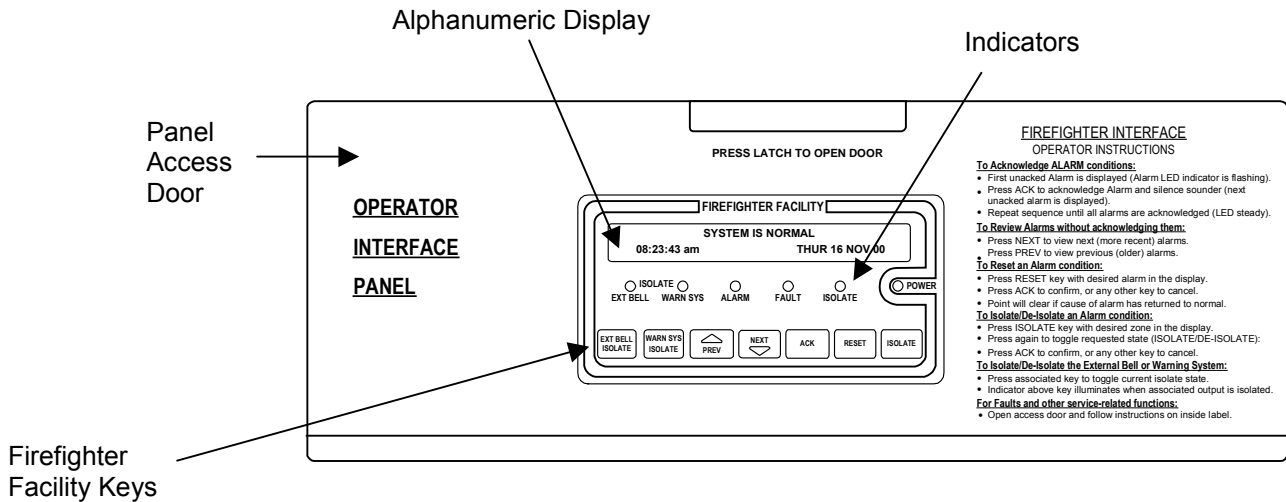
Alphanumeric Display

Indicators

Panel Access Door

PRESS LATCH TO OPEN DOOR

OPERATOR

INTERFACE

PANEL

FIREFIGHTER FACILITY

SYSTEM IS NORMAL
08:23:43 am THUR 16 NOV 00

ISOLATE
EXT BELL WARN SYS ALARM FAULT ISOLATE

POWER

EXT BELL ISOLATE | WARN SYS ISOLATE | PREV | NEXT | ACK | RESET | ISOLATE

FIREFIGHTER INTERFACE
OPERATOR INSTRUCTIONS

To Acknowledge ALARM conditions:
• First unacked Alarm is displayed (Alarm LED indicator is flashing).
• Press ACK to acknowledge Alarm and silence sounder (next unacked alarm is displayed).
• Repeat sequence until all alarms are acknowledged (LED steady).

To Review Alarms without acknowledging them:
• Press NEXT to view next (more recent) alarms.
• Press PREV to view previous (older) alarms.

To Reset an Alarm condition:
• Press RESET key with desired alarm in the display.
• Press ACK to confirm, or any other key to cancel.
• Point will clear if cause of alarm has returned to normal.

To Isolate/De-Isolate an Alarm condition:
• Press ISOLATE key with desired zone in the display.
• Press again to toggle requested state (ISOLATE/DE-ISOLATE):
• Press ACK to confirm, or any other key to cancel.

To Isolate/De-Isolate the External Bell or Warning System:
• Press associated key to toggle current isolate state.
• Indicator above key illuminates when associated output is isolated.

For Faults and other service-related functions:
• Open access door and follow instructions on inside label.

Firefighter Facility Keys